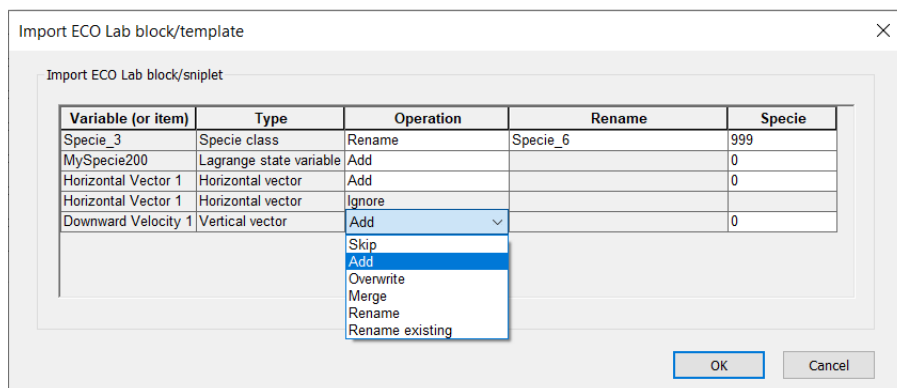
Import ECO Lab block/template

×

Import ECO Lab block/sniplet

| Variable (or item) | Type | Operation | Rename | Specie |
|---|---|---|---|---|
| Specie_3 | Specie class | Rename | Specie_6 | 999 |
| MySpecie200 | Lagrange state variable | Add | | 0 |
| Horizontal Vector 1 | Horizontal vector | Add | | 0 |
| Horizontal Vector 1 | Horizontal vector | Ignore | | |
| Downward Velocity 1 | Vertical vector | Add | | 0 |

Skip
Add
Overwrite
Merge
Rename
Rename existing

OK

Cancel